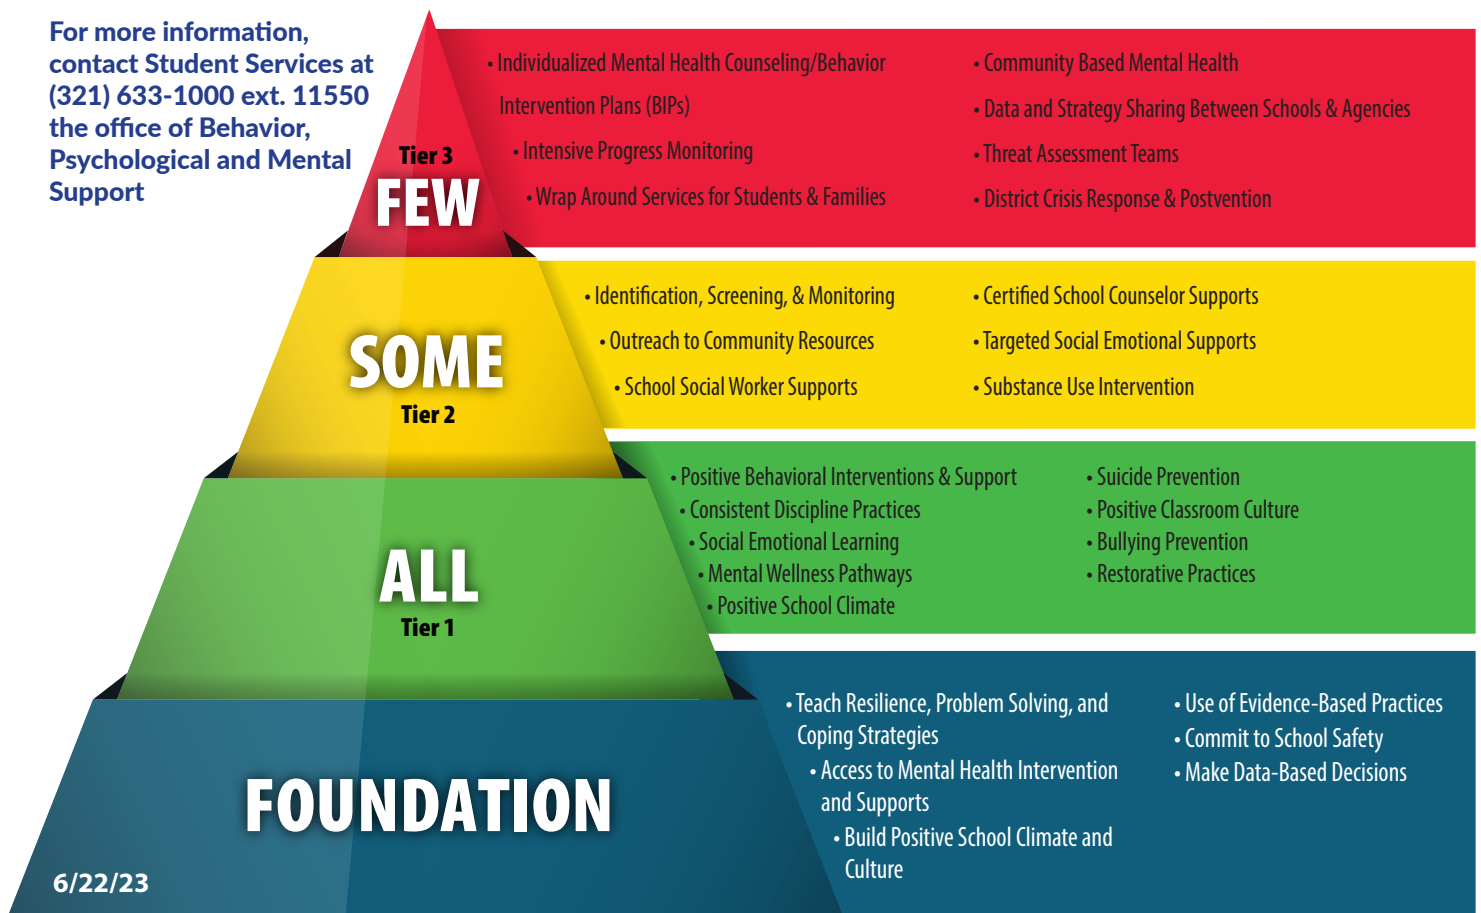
For more information, contact Student Services at (321) 633-1000 ext. 11550 the office of Behavior, Psychological and Mental Support

Tier 3
FEW

• Individualized Mental Health Counseling/Behavior Intervention Plans (BIPs)
• Intensive Progress Monitoring
• Wrap Around Services for Students & Families

• Community Based Mental Health
• Data and Strategy Sharing Between Schools & Agencies
• Threat Assessment Teams
• District Crisis Response & Postvention

SOME
Tier 2

• Identification, Screening, & Monitoring
• Outreach to Community Resources
• School Social Worker Supports

• Certified School Counselor Supports
• Targeted Social Emotional Supports
• Substance Use Intervention

ALL
Tier 1

• Positive Behavioral Interventions & Support
• Consistent Discipline Practices
• Social Emotional Learning
• Mental Wellness Pathways
• Positive School Climate

• Suicide Prevention
• Positive Classroom Culture
• Bullying Prevention
• Restorative Practices

FOUNDATION

• Teach Resilience, Problem Solving, and Coping Strategies
• Access to Mental Health Intervention and Supports
• Build Positive School Climate and Culture

• Use of Evidence-Based Practices
• Commit to School Safety
• Make Data-Based Decisions

6/22/23